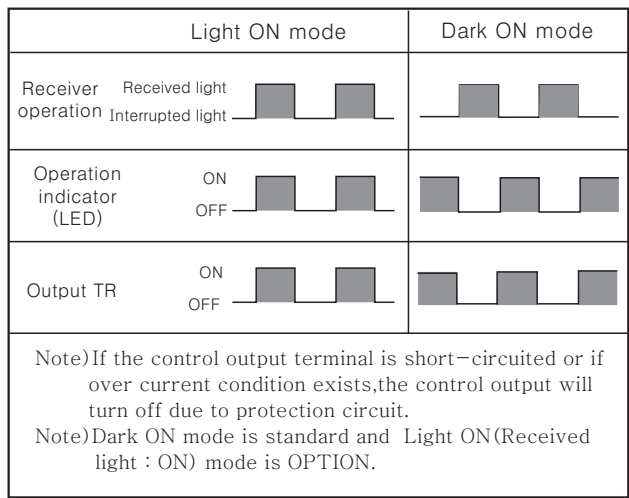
| | Light ON mode | Dark ON mode |
|---|---|---|
| Receiver operation Received light Interrupted light | | |
| Operation indicator (LED) ON OFF | | |
| Output TR ON OFF | | |

Note)If the control output terminal is short−circuited or if over current condition exists,the control output will turn off due to protection circuit.
Note)Dark ON mode is standard and Light ON(Received light : ON) mode is OPTION.